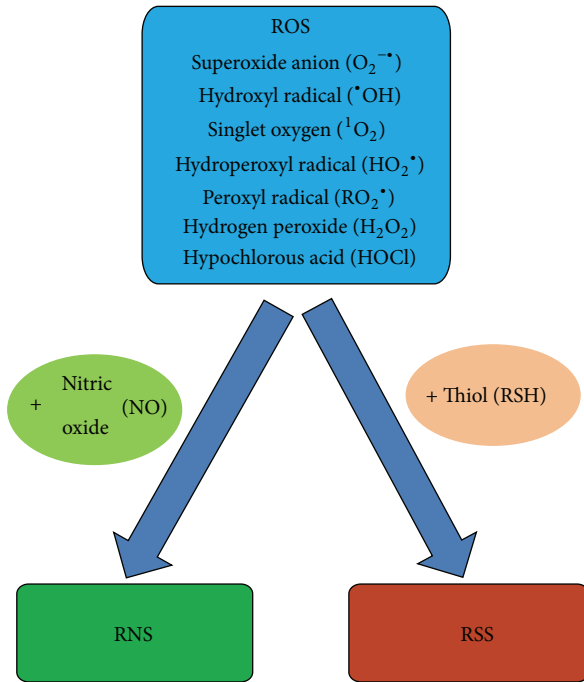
ROS

Superoxide anion ($O_2^{-\bullet}$)

Hydroxyl radical ($^{\bullet}OH$)

Singlet oxygen ($^1O_2$)

Hydroperoxyl radical ($HO_2^{\bullet}$)

Peroxyl radical ($RO_2^{\bullet}$)

Hydrogen peroxide ($H_2O_2$)

Hypochlorous acid (HOCl)

+ Nitric oxide (NO)

+ Thiol (RSH)

RNS

RSS